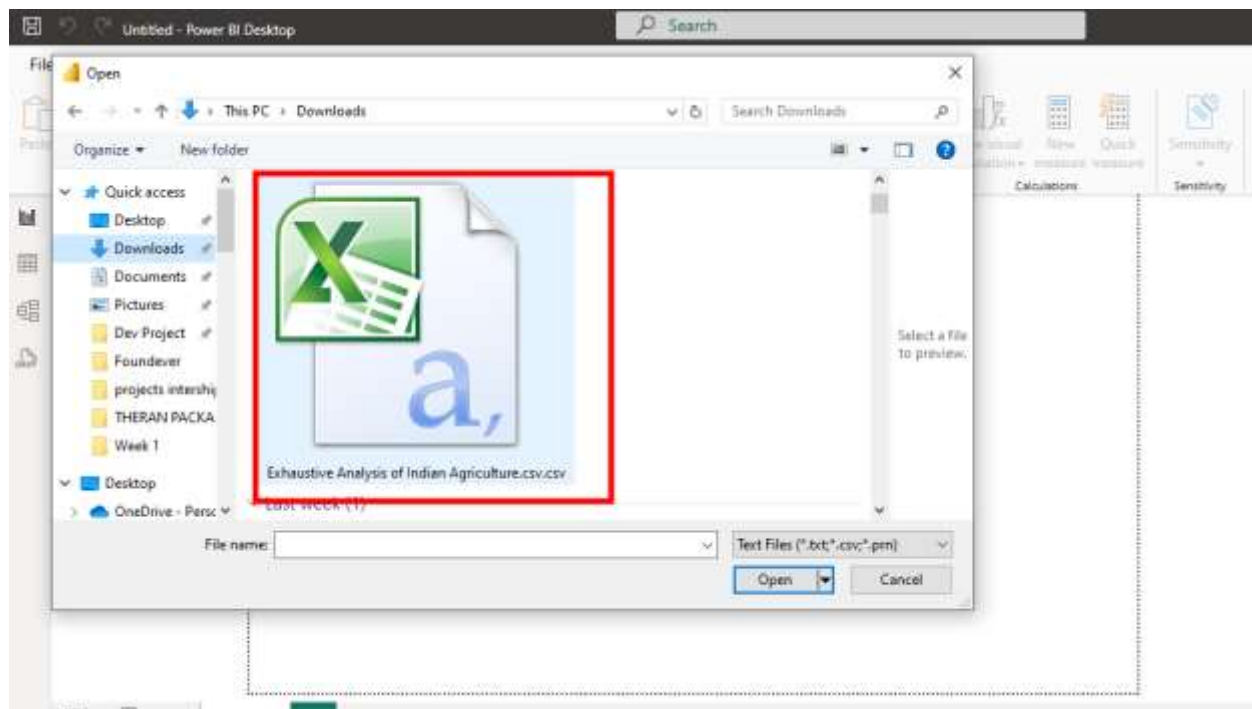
Untitled - Power BI Desktop

Search

File

Open

This PC › Downloads

Search Downloads

Organize ▾

New folder

Quick access

Desktop

Downloads

Documents

Pictures

Dev Project

Foundever

projects intershi

THERAN PACKA

Week 1

Desktop

OneDrive - Pers

a,

Exhaustive Analysis of Indian Agriculture.csv.csv

Last week (1)

Select a file to preview.

File name:

Text Files (*.txt;*.csv;*.prn)

Open

Cancel

New measure

Quick measure

Calculations

Sensitivity

Sensitivity